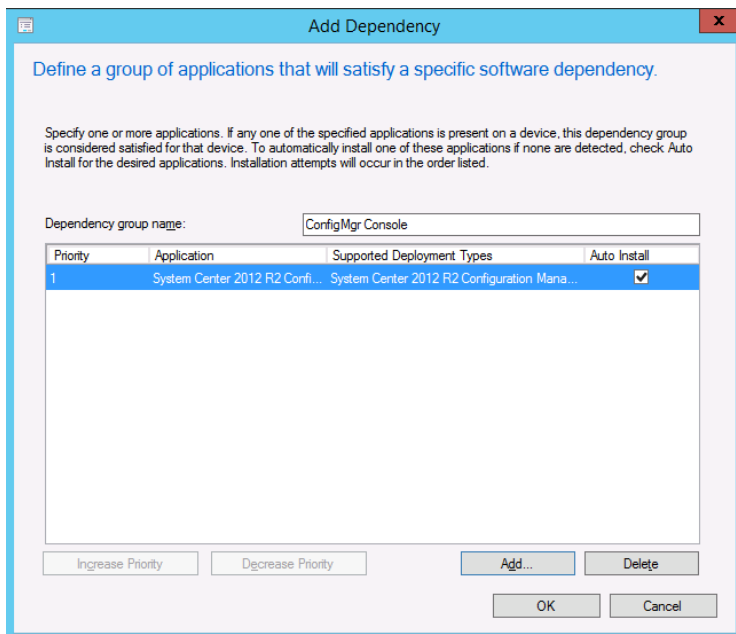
Add Dependency

Define a group of applications that will satisfy a specific software dependency.

Specify one or more applications. If any one of the specified applications is present on a device, this dependency group is considered satisfied for that device. To automatically install one of these applications if none are detected, check Auto Install for the desired applications. Installation attempts will occur in the order listed.

Dependency group name: ConfigMgr Console

| Priority | Application | Supported Deployment Types | Auto Install |
|---|---|---|---|
| 1 | System Center 2012 R2 Confi... | System Center 2012 R2 Configuration Mana... | ✔ |

Increase Priority Decrease Priority Add... Delete

OK Cancel